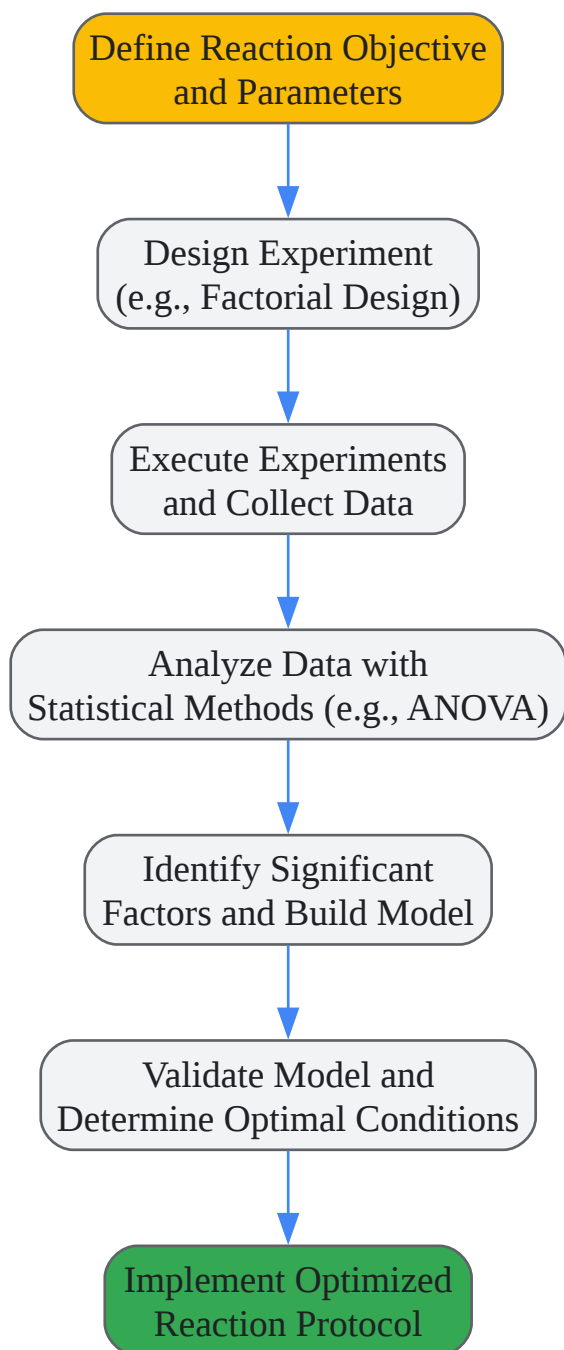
Define Reaction Objective and Parameters

Design Experiment (e.g., Factorial Design)

Execute Experiments and Collect Data

Analyze Data with Statistical Methods (e.g., ANOVA)

Identify Significant Factors and Build Model

Validate Model and Determine Optimal Conditions

Implement Optimized Reaction Protocol